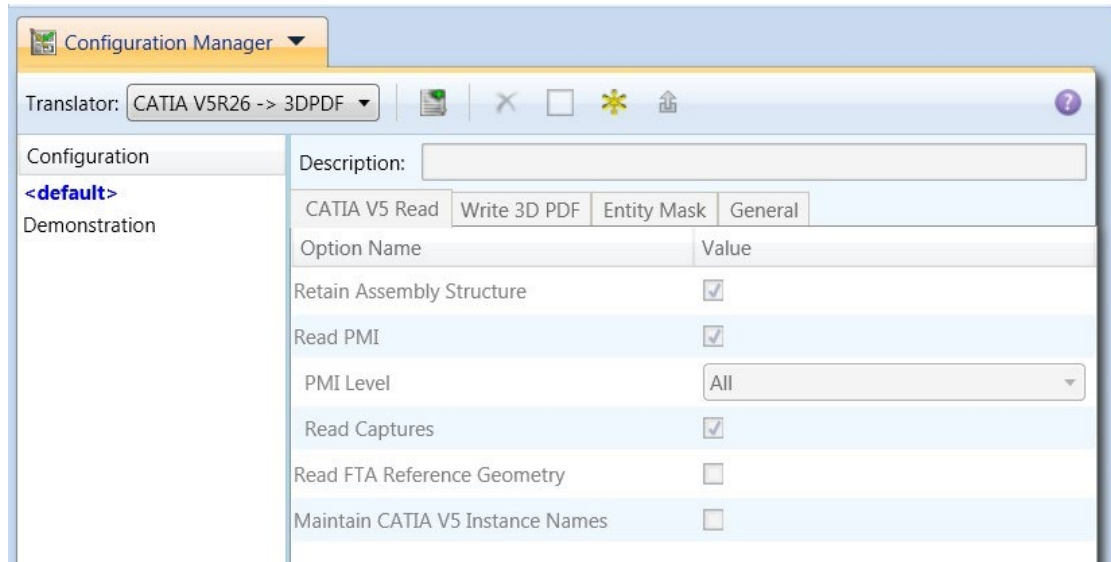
Configuration Manager

Translator: CATIA V5R26 -> 3DPDF

Configuration
<default>
Demonstration

Description:

CATIA V5 Read | Write 3D PDF | Entity Mask | General

| Option Name | Value |
|---|---|
| Retain Assembly Structure | |
| Read PMI | |
| PMI Level | All |
| Read Captures | |
| Read FTA Reference Geometry | |
| Maintain CATIA V5 Instance Names | |